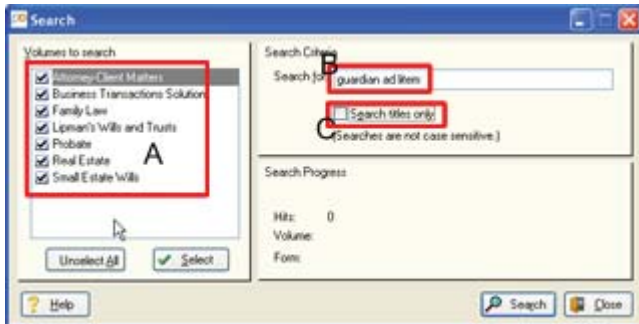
Search

Volumes to search

Attorney-Client Matters
Business Transactions Solution
Family Law
Lipman's Wills and Trusts
Probate
Real Estate
Small Estate Wills

A

Unselect All
Select

Search Criteria
Search for: guardian ad litem
B
Search titles only
C
(Searches are not case sensitive.)

Search Progress

Hits: 0
Volume:
Form:

Help
Search
Close